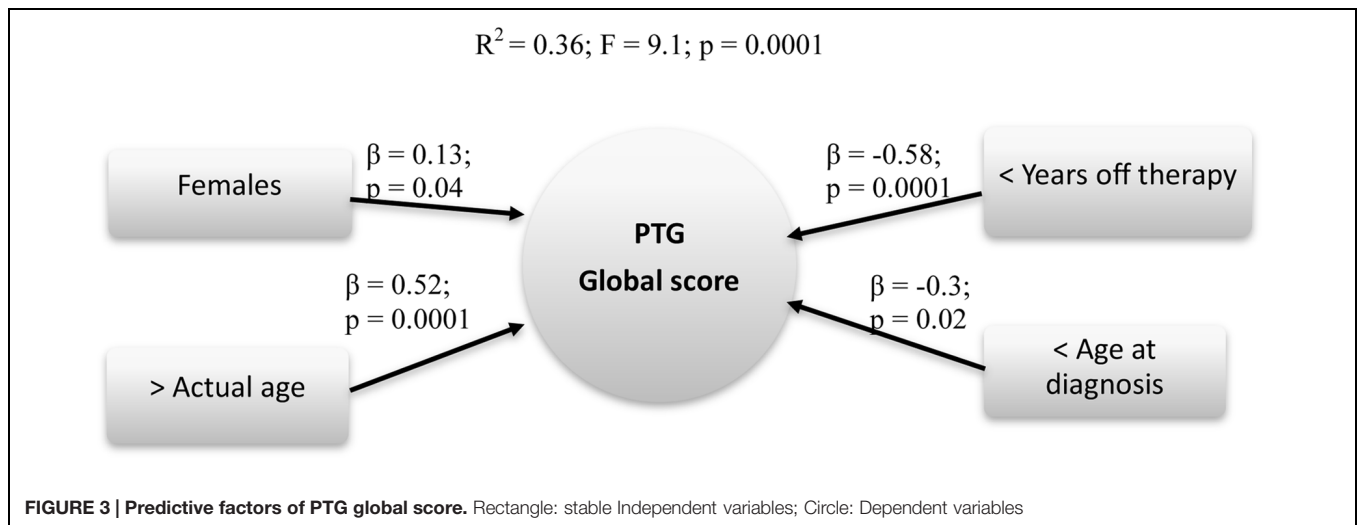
$R^2 = 0.36$; F = 9.1; p = 0.0001

Females

$\beta = 0.13$; p = 0.04

$\beta = -0.58$; p = 0.0001

< Years off therapy

PTG

Global score

$\beta = 0.52$; p = 0.0001

$\beta = -0.3$; p = 0.02

> Actual age

< Age at diagnosis

**FIGURE 3 | Predictive factors of PTG global score.** Rectangle: stable Independent variables; Circle: Dependent variables